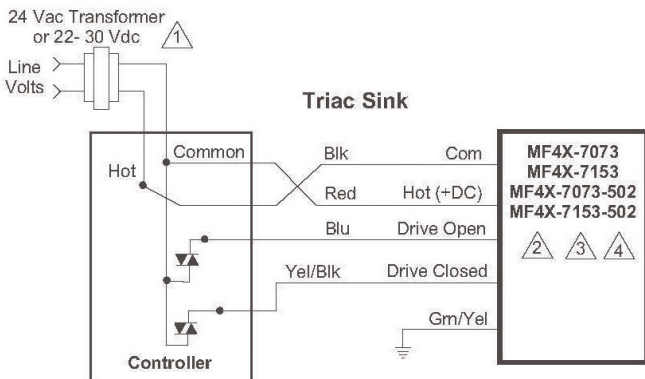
24 Vac Transformer or 22- 30 Vdc 1

Line Volts

Triac Sink

Hot

Common

Controller

Blk

Red

Blu

Yel/Blk

Com

Hot (+DC)

Drive Open

Drive Closed

Grn/Yel

MF4X-7073
MF4X-7153
MF4X-7073-502
MF4X-7153-502

2 3 4